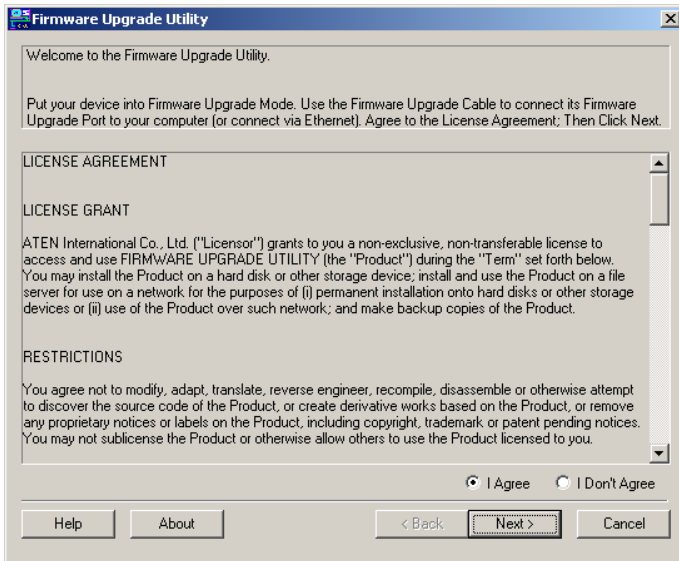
Firmware Upgrade Utility

Welcome to the Firmware Upgrade Utility.

Put your device into Firmware Upgrade Mode. Use the Firmware Upgrade Cable to connect its Firmware Upgrade Port to your computer (or connect via Ethernet). Agree to the License Agreement; Then Click Next.

LICENSE AGREEMENT

LICENSE GRANT

ATEN International Co., Ltd. ("Licensor") grants to you a non-exclusive, non-transferable license to access and use FIRMWARE UPGRADE UTILITY (the "Product") during the "Term" set forth below. You may install the Product on a hard disk or other storage device; install and use the Product on a file server for use on a network for the purposes of (i) permanent installation onto hard disks or other storage devices or (ii) use of the Product over such network; and make backup copies of the Product.

RESTRICTIONS

You agree not to modify, adapt, translate, reverse engineer, recompile, disassemble or otherwise attempt to discover the source code of the Product, or create derivative works based on the Product, or remove any proprietary notices or labels on the Product, including copyright, trademark or patent pending notices. You may not sublicense the Product or otherwise allow others to use the Product licensed to you.

I Agree
I Don't Agree

Help
About
< Back
Next >
Cancel